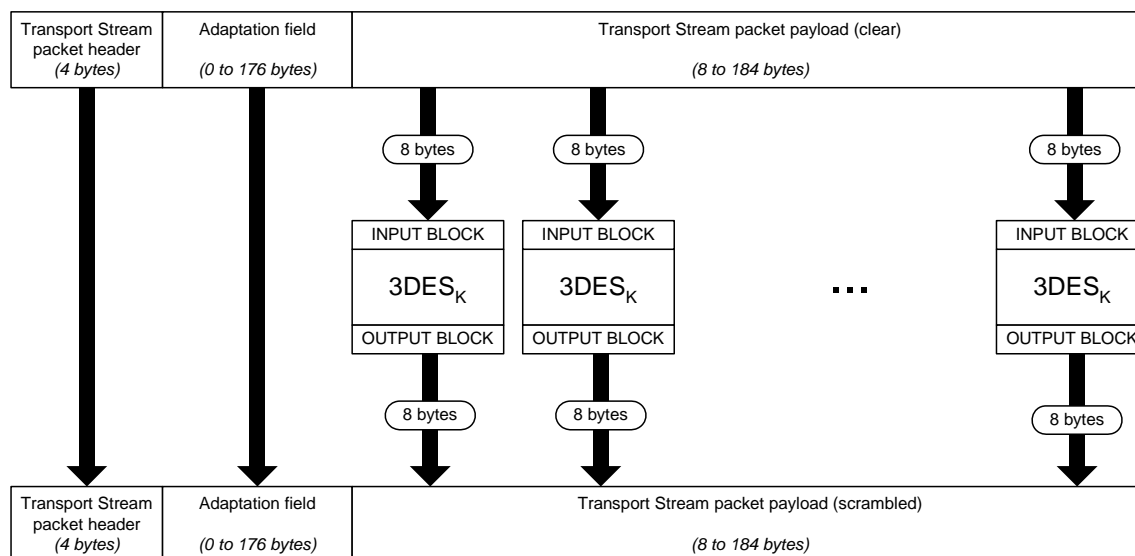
Transport Stream packet header
*(4 bytes)*

Adaptation field
*(0 to 176 bytes)*

Transport Stream packet payload (clear)
*(8 to 184 bytes)*

8 bytes

8 bytes

8 bytes

INPUT BLOCK
$3DES_K$
OUTPUT BLOCK

INPUT BLOCK
$3DES_K$
OUTPUT BLOCK

...

INPUT BLOCK
$3DES_K$
OUTPUT BLOCK

8 bytes

8 bytes

8 bytes

Transport Stream packet header
*(4 bytes)*

Adaptation field
*(0 to 176 bytes)*

Transport Stream packet payload (scrambled)
*(8 to 184 bytes)*